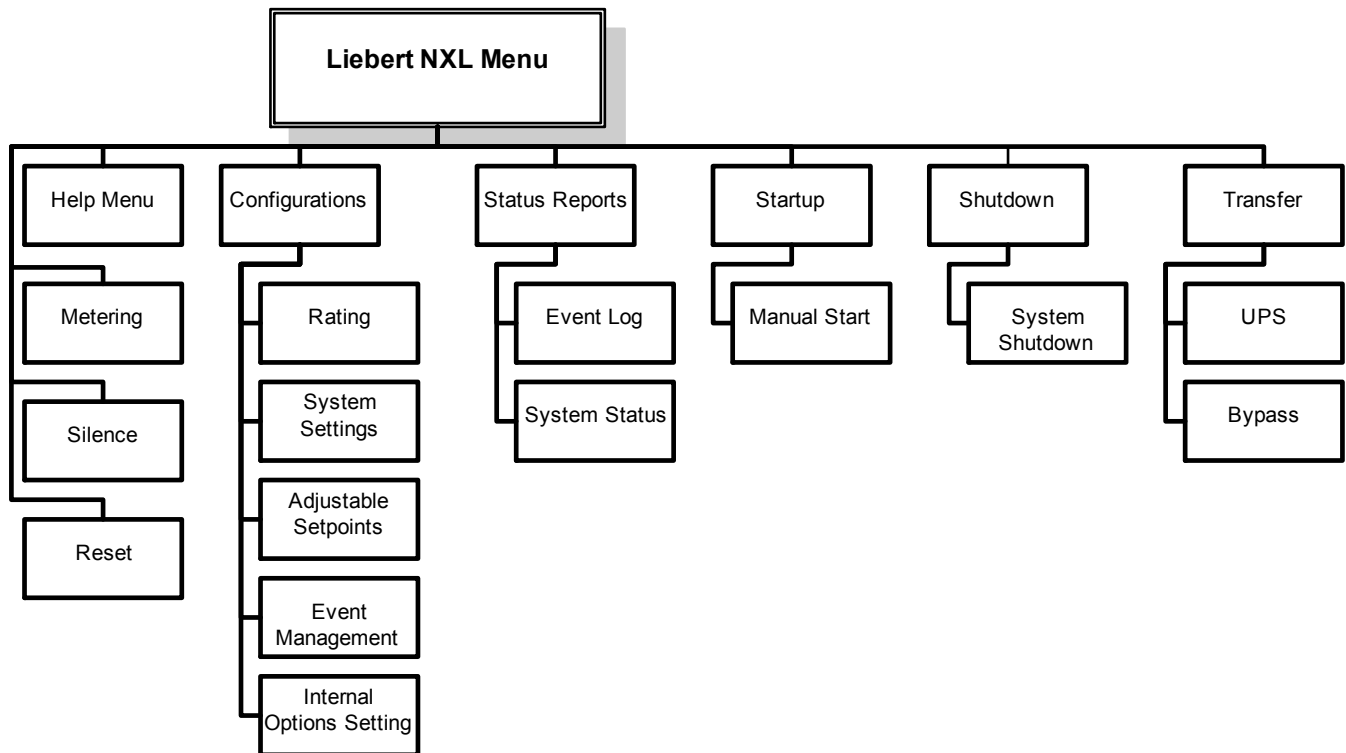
Liebert NXL Menu

Help Menu

Metering

Silence

Reset

Configurations

Rating

System Settings

Adjustable Setpoints

Event Management

Internal Options Setting

Status Reports

Event Log

System Status

Startup

Manual Start

Shutdown

System Shutdown

Transfer

UPS

Bypass